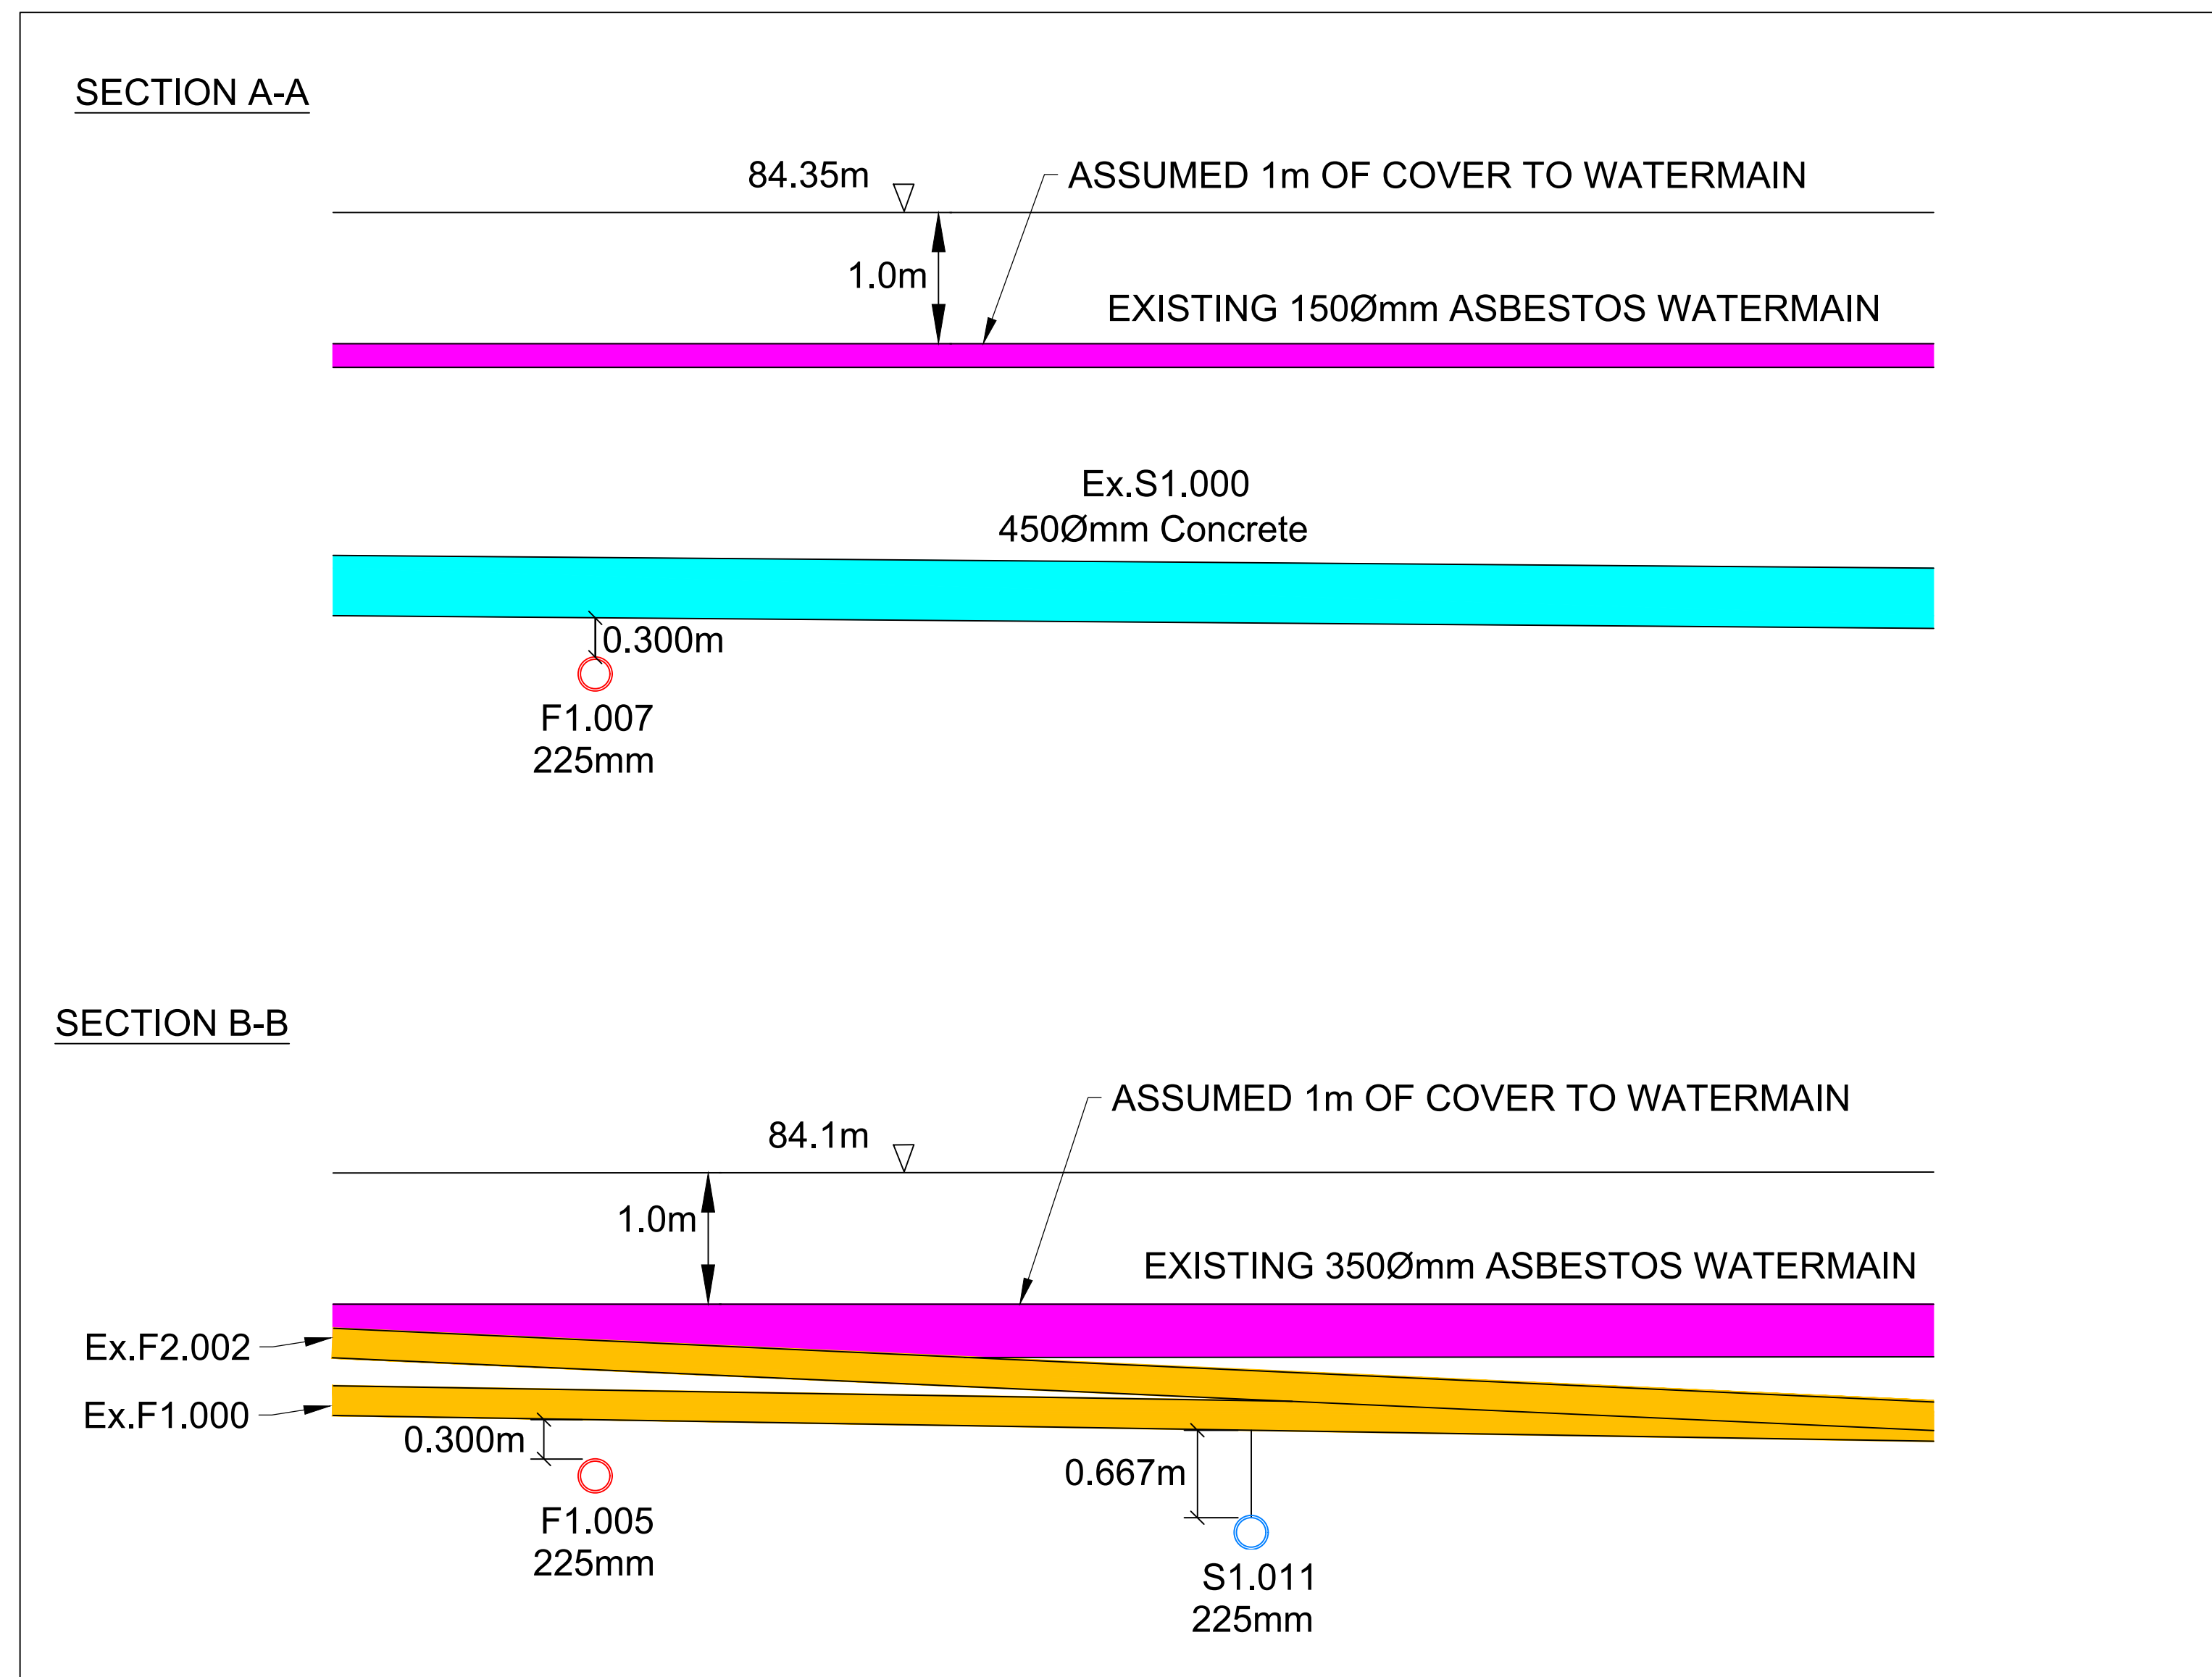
SECTION A-A

84.35m

ASSUMED 1m OF COVER TO WATERMAIN

1.0m

EXISTING 150Ømm ASBESTOS WATERMAIN

Ex.S1.000
450Ømm Concrete

0.300m

F1.007
225mm

SECTION B-B

ASSUMED 1m OF COVER TO WATERMAIN

84.1m

1.0m

EXISTING 350Ømm ASBESTOS WATERMAIN

Ex.F2.002

Ex.F1.000

0.300m

F1.005
225mm

0.667m

S1.011
225mm